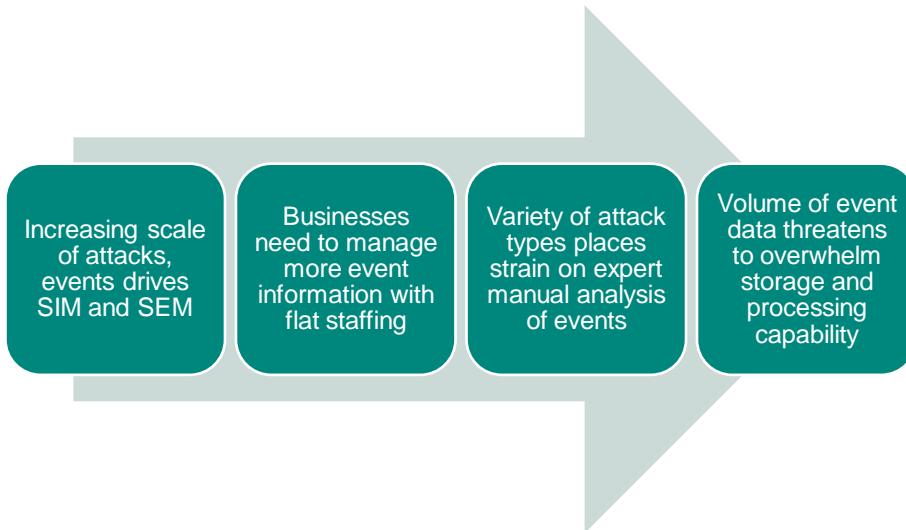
Increasing scale of attacks, events drives SIM and SEM

Businesses need to manage more event information with flat staffing

Variety of attack types places strain on expert manual analysis of events

Volume of event data threatens to overwhelm storage and processing capability